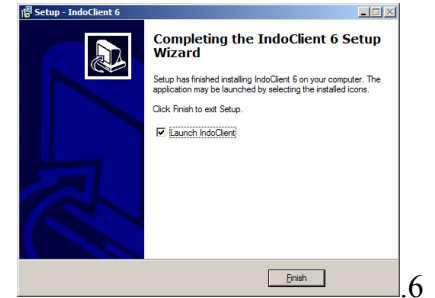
Setup - IndoClient 6

Completing the IndoClient 6 Setup Wizard

Setup has finished installing IndoClient 6 on your computer. The application may be launched by selecting the installed icons.

Click Finish to exit Setup.

Launch IndoClient

Finish

.6